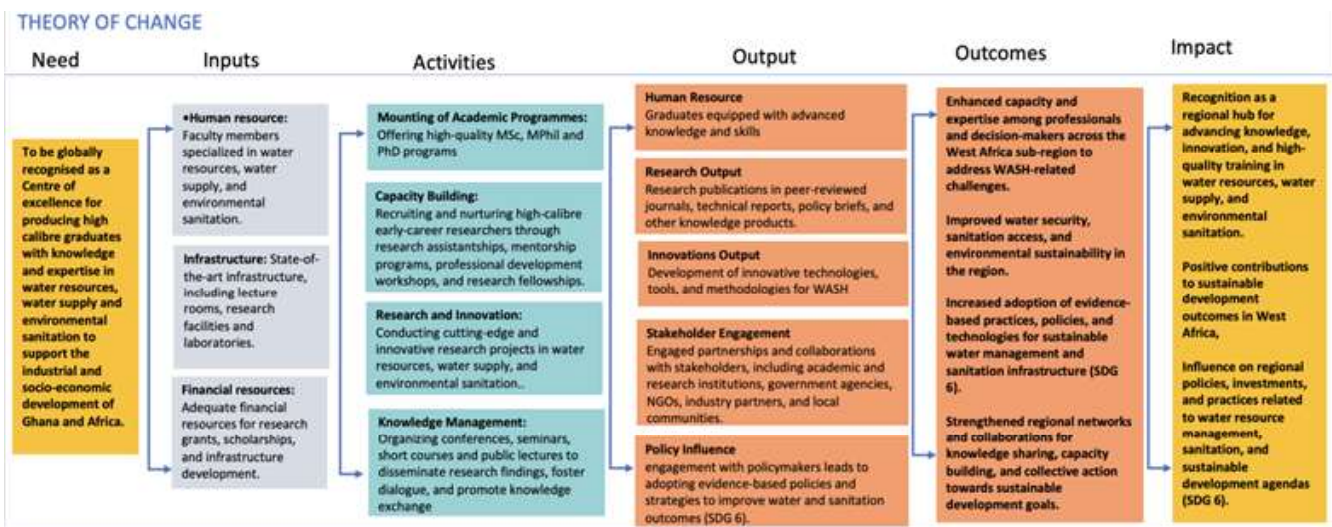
THEORY OF CHANGE

Need

Inputs

Activities

Output

Outcomes

Impact

To be globally recognised as a Centre of excellence for producing high calibre graduates with knowledge and expertise in water resources, water supply and environmental sanitation to support the industrial and socio-economic development of Ghana and Africa.

•Human resource: Faculty members specialized in water resources, water supply, and environmental sanitation.

Infrastructure: State-of-the-art infrastructure, including lecture rooms, research facilities and laboratories.

Financial resources: Adequate financial resources for research grants, scholarships, and infrastructure development.

Mounting of Academic Programmes: Offering high-quality MSc, MPhil and PhD programs

Capacity Building: Recruiting and nurturing high-calibre early-career researchers through research assistantships, mentorship programs, professional development workshops, and research fellowships.

Research and Innovation: Conducting cutting-edge and innovative research projects in water resources, water supply, and environmental sanitation..

Knowledge Management: Organizing conferences, seminars, short courses and public lectures to disseminate research findings, foster dialogue, and promote knowledge exchange

Human Resource
Graduates equipped with advanced knowledge and skills

Research Output
Research publications in peer-reviewed journals, technical reports, policy briefs, and other knowledge products.

Innovations Output
Development of innovative technologies, tools, and methodologies for WASH

Stakeholder Engagement
Engaged partnerships and collaborations with stakeholders, including academic and research institutions, government agencies, NGOs, industry partners, and local communities.

Policy Influence
engagement with policymakers leads to adopting evidence-based policies and strategies to improve water and sanitation outcomes (SDG 6).

Enhanced capacity and expertise among professionals and decision-makers across the West Africa sub-region to address WASH-related challenges.

Improved water security, sanitation access, and environmental sustainability in the region.

Increased adoption of evidence-based practices, policies, and technologies for sustainable water management and sanitation infrastructure (SDG 6).

Strengthened regional networks and collaborations for knowledge sharing, capacity building, and collective action towards sustainable development goals.

Recognition as a regional hub for advancing knowledge, innovation, and high-quality training in water resources, water supply, and environmental sanitation.

Positive contributions to sustainable development outcomes in West Africa,

Influence on regional policies, investments, and practices related to water resource management, sanitation, and sustainable development agendas (SDG 6).